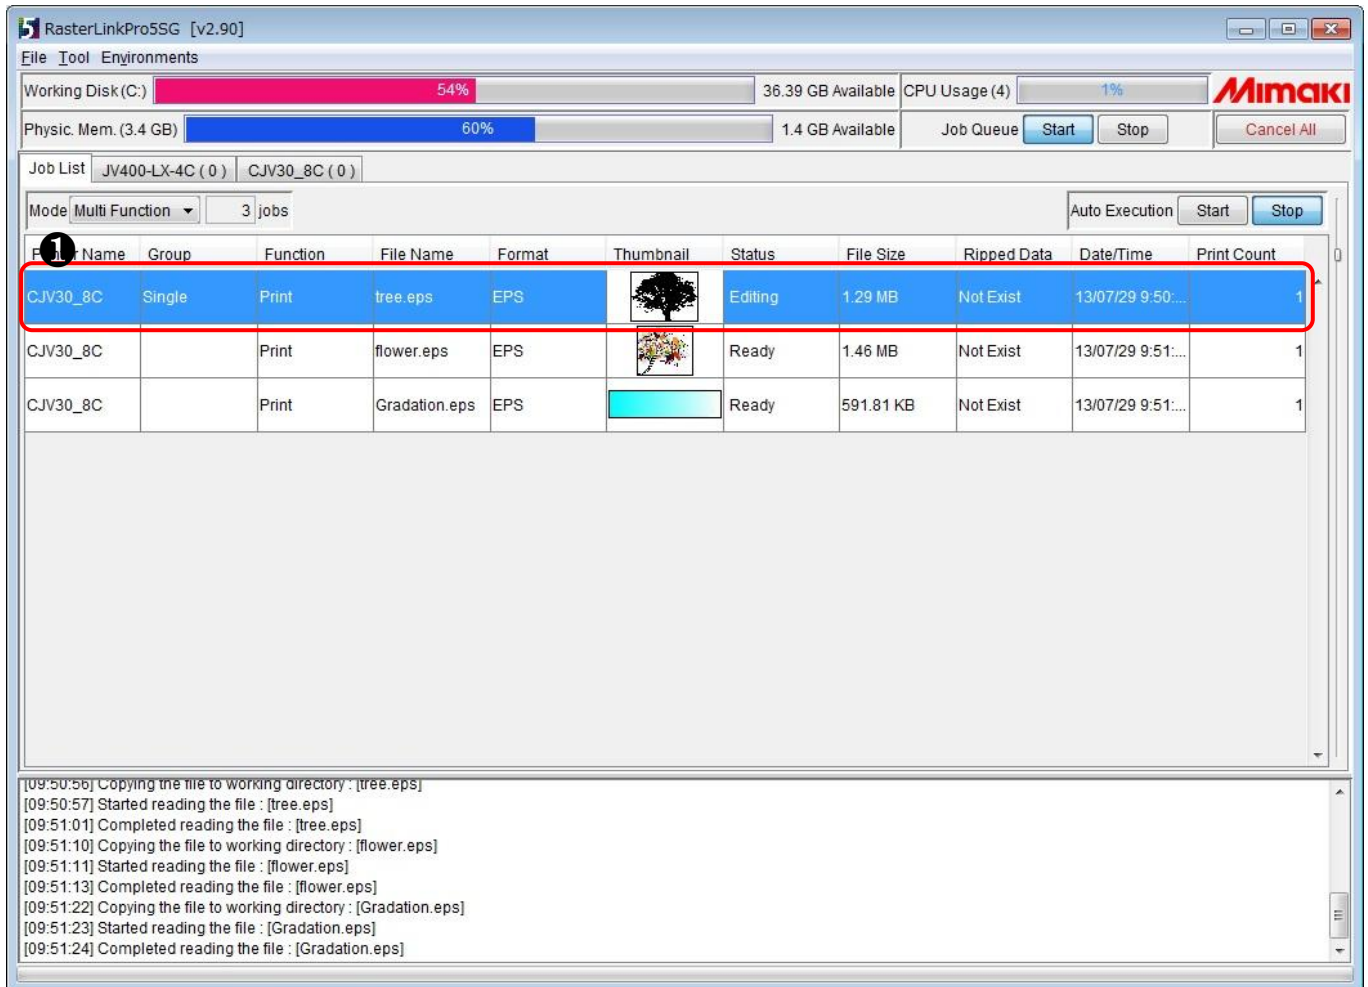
RasterLinkPro5SG [v2.90]

File Tool Environments

Working Disk (C:) 54% 36.39 GB Available CPU Usage (4) 1% Mimaki

Physic. Mem. (3.4 GB) 60% 1.4 GB Available Job Queue Start Stop Cancel All

Job List JV400-LX-4C ( 0 ) CJV30_8C ( 0 )

Mode Multi Function 3 jobs Auto Execution Start Stop

| P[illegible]r Name | Group | Function | File Name | Format | Thumbnail | Status | File Size | Ripped Data | Date/Time | Print Count |
|---|---|---|---|---|---|---|---|---|---|---|
| CJV30_8C | Single | Print | tree.eps | EPS | | Editing | 1.29 MB | Not Exist | 13/07/29 9:50:... | 1 |
| CJV30_8C | | Print | flower.eps | EPS | | Ready | 1.46 MB | Not Exist | 13/07/29 9:51:... | 1 |
| CJV30_8C | | Print | Gradation.eps | EPS | | Ready | 591.81 KB | Not Exist | 13/07/29 9:51:... | 1 |

[09:50:56] Copying the file to working directory : [tree.eps]
[09:50:57] Started reading the file : [tree.eps]
[09:51:01] Completed reading the file : [tree.eps]
[09:51:10] Copying the file to working directory : [flower.eps]
[09:51:11] Started reading the file : [flower.eps]
[09:51:13] Completed reading the file : [flower.eps]
[09:51:22] Copying the file to working directory : [Gradation.eps]
[09:51:23] Started reading the file : [Gradation.eps]
[09:51:24] Completed reading the file : [Gradation.eps]